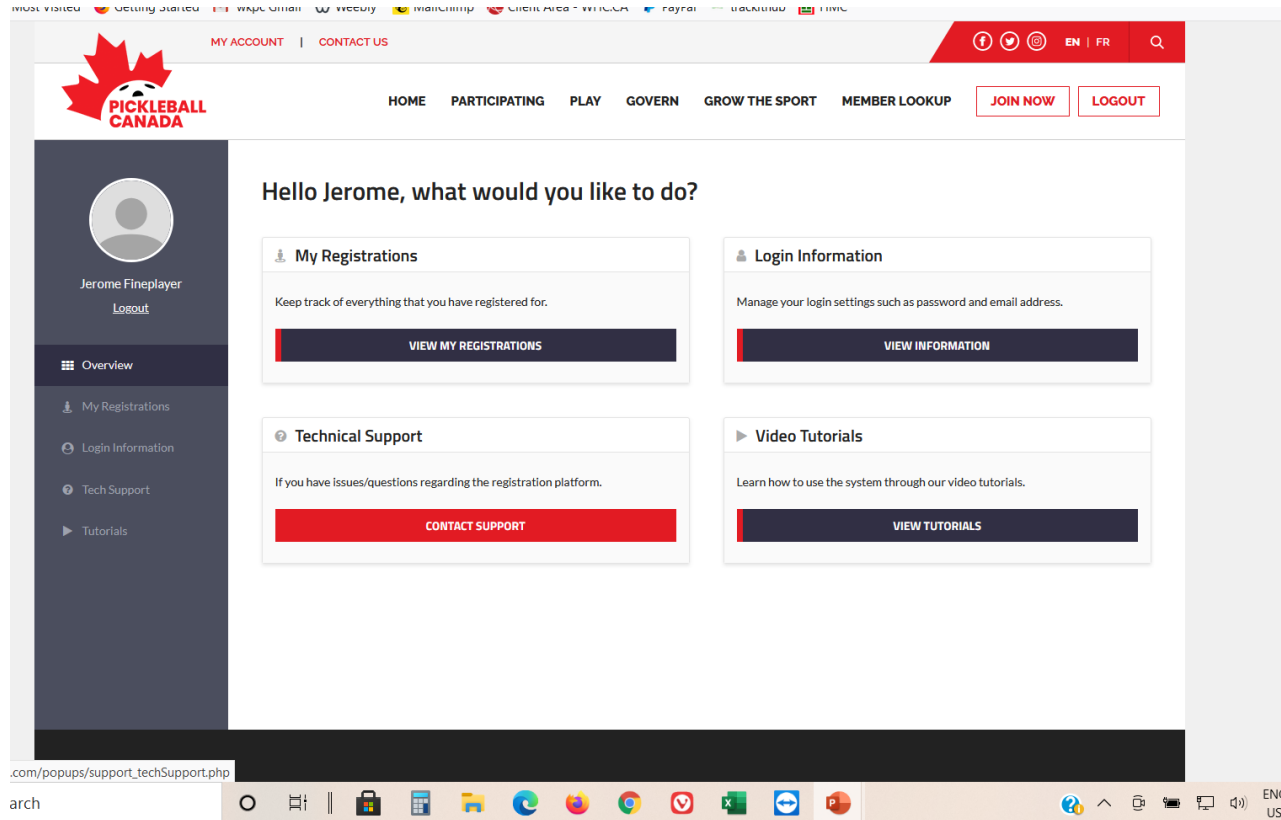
Most Visited   Getting Started   wkpc Gmail   Weebly   MailChimp   Client Area - WHC.CA   PayPal   trackithub   HMC

MY ACCOUNT | CONTACT US

EN | FR

PICKLEBALL CANADA

HOME   PARTICIPATING   PLAY   GOVERN   GROW THE SPORT   MEMBER LOOKUP   JOIN NOW   LOGOUT

Jerome Fineplayer
Logout

Overview
My Registrations
Login Information
Tech Support
Tutorials

Hello Jerome, what would you like to do?

My Registrations
Keep track of everything that you have registered for.
VIEW MY REGISTRATIONS

Login Information
Manage your login settings such as password and email address.
VIEW INFORMATION

Technical Support
If you have issues/questions regarding the registration platform.
CONTACT SUPPORT

Video Tutorials
Learn how to use the system through our video tutorials.
VIEW TUTORIALS

.com/popups/support_techSupport.php

arch

ENG
US